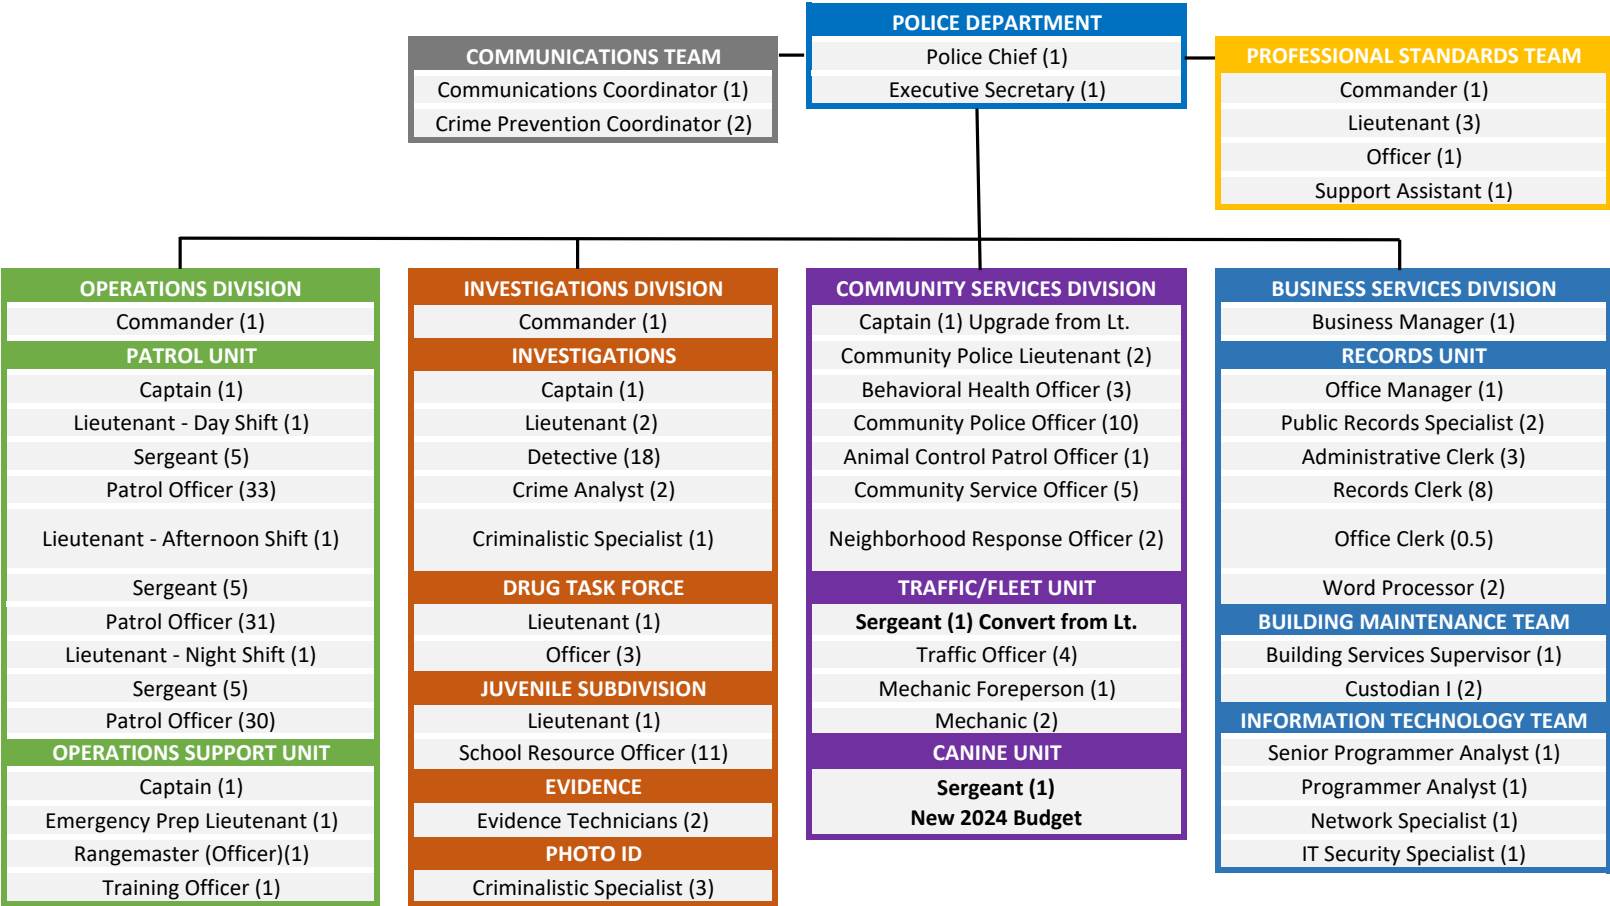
POLICE DEPARTMENT
Police Chief (1)
Executive Secretary (1)

COMMUNICATIONS TEAM
Communications Coordinator (1)
Crime Prevention Coordinator (2)

PROFESSIONAL STANDARDS TEAM
Commander (1)
Lieutenant (3)
Officer (1)
Support Assistant (1)

OPERATIONS DIVISION
Commander (1)
PATROL UNIT
Captain (1)
Lieutenant - Day Shift (1)
Sergeant (5)
Patrol Officer (33)
Lieutenant - Afternoon Shift (1)
Sergeant (5)
Patrol Officer (31)
Lieutenant - Night Shift (1)
Sergeant (5)
Patrol Officer (30)
OPERATIONS SUPPORT UNIT
Captain (1)
Emergency Prep Lieutenant (1)
Rangemaster (Officer)(1)
Training Officer (1)

INVESTIGATIONS DIVISION
Commander (1)
INVESTIGATIONS
Captain (1)
Lieutenant (2)
Detective (18)
Crime Analyst (2)
Criminalistic Specialist (1)
DRUG TASK FORCE
Lieutenant (1)
Officer (3)
JUVENILE SUBDIVISION
Lieutenant (1)
School Resource Officer (11)
EVIDENCE
Evidence Technicians (2)
PHOTO ID
Criminalistic Specialist (3)

COMMUNITY SERVICES DIVISION
Captain (1) Upgrade from Lt.
Community Police Lieutenant (2)
Behavioral Health Officer (3)
Community Police Officer (10)
Animal Control Patrol Officer (1)
Community Service Officer (5)
Neighborhood Response Officer (2)
TRAFFIC/FLEET UNIT
Sergeant (1) Convert from Lt.
Traffic Officer (4)
Mechanic Foreperson (1)
Mechanic (2)
CANINE UNIT
Sergeant (1)
New 2024 Budget

BUSINESS SERVICES DIVISION
Business Manager (1)
RECORDS UNIT
Office Manager (1)
Public Records Specialist (2)
Administrative Clerk (3)
Records Clerk (8)
Office Clerk (0.5)
Word Processor (2)
BUILDING MAINTENANCE TEAM
Building Services Supervisor (1)
Custodian I (2)
INFORMATION TECHNOLOGY TEAM
Senior Programmer Analyst (1)
Programmer Analyst (1)
Network Specialist (1)
IT Security Specialist (1)